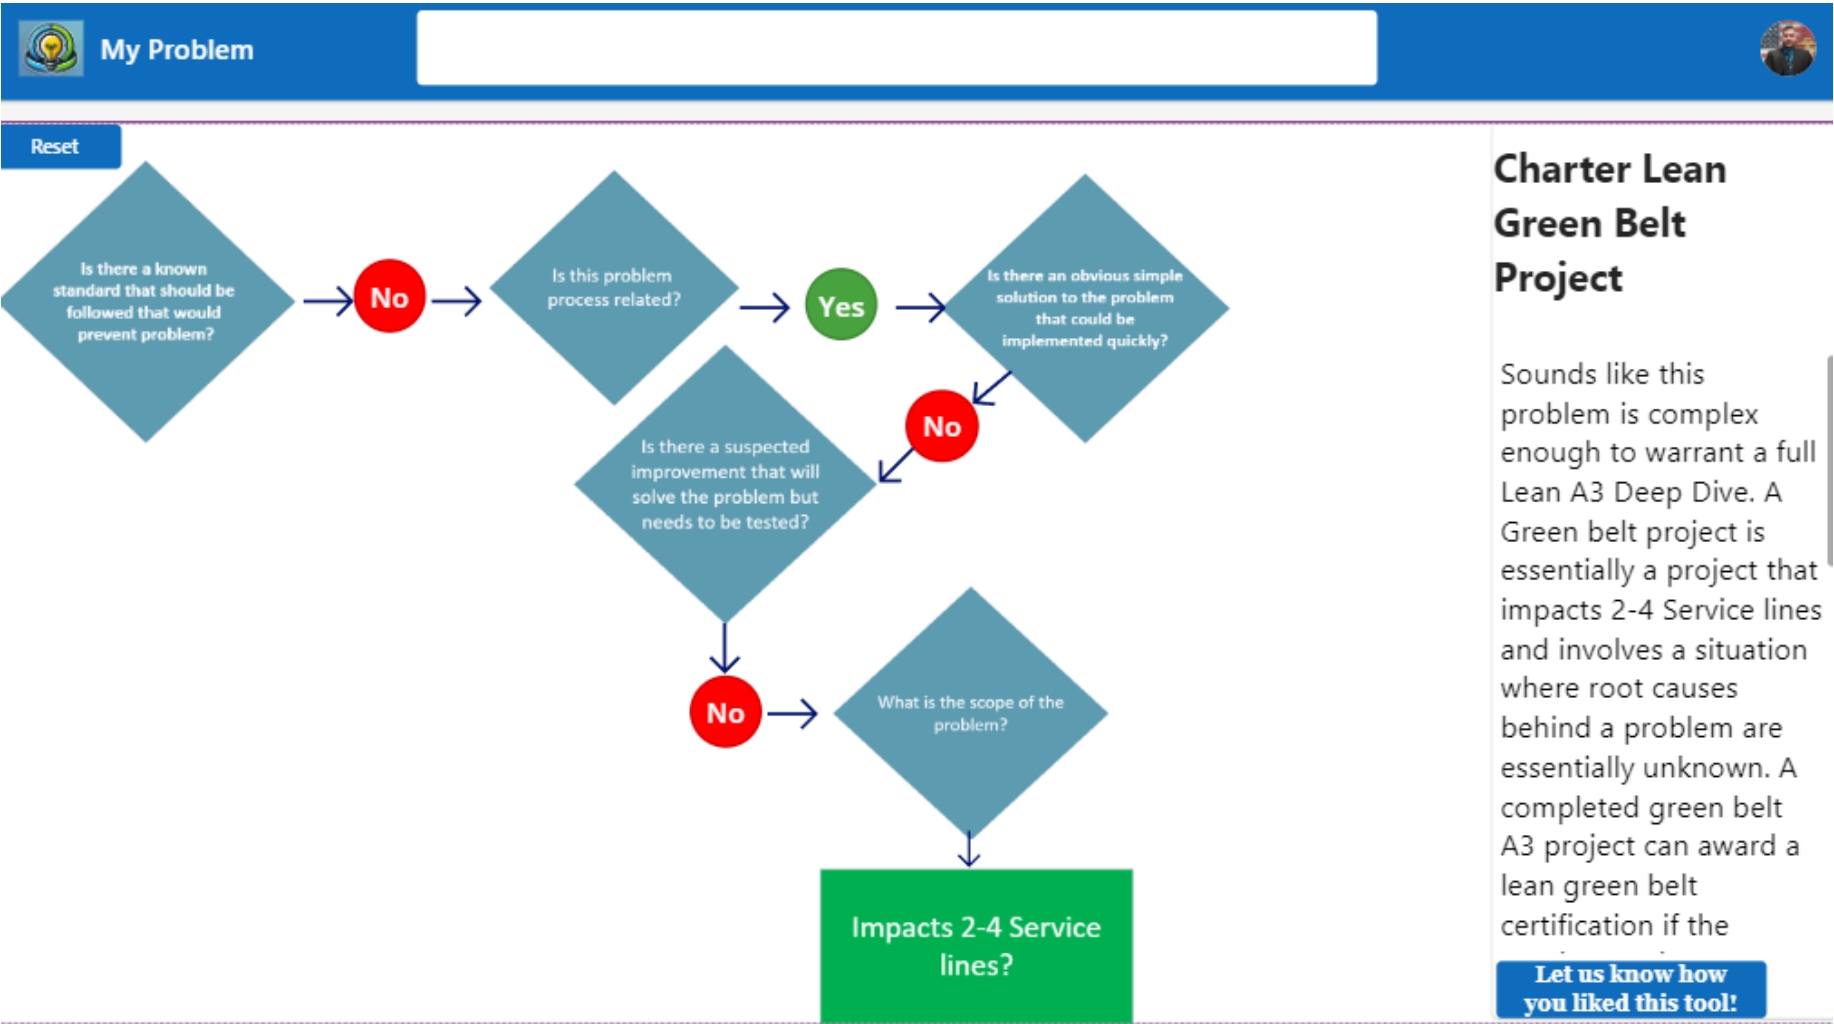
My Problem

Reset

Is there a known standard that should be followed that would prevent problem?

No

Is this problem process related?

Yes

Is there an obvious simple solution to the problem that could be implemented quickly?

No

Is there a suspected improvement that will solve the problem but needs to be tested?

No

What is the scope of the problem?

Impacts 2-4 Service lines?

Charter Lean Green Belt Project

Sounds like this problem is complex enough to warrant a full Lean A3 Deep Dive. A Green belt project is essentially a project that impacts 2-4 Service lines and involves a situation where root causes behind a problem are essentially unknown. A completed green belt A3 project can award a lean green belt certification if the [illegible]

Let us know how you liked this tool!